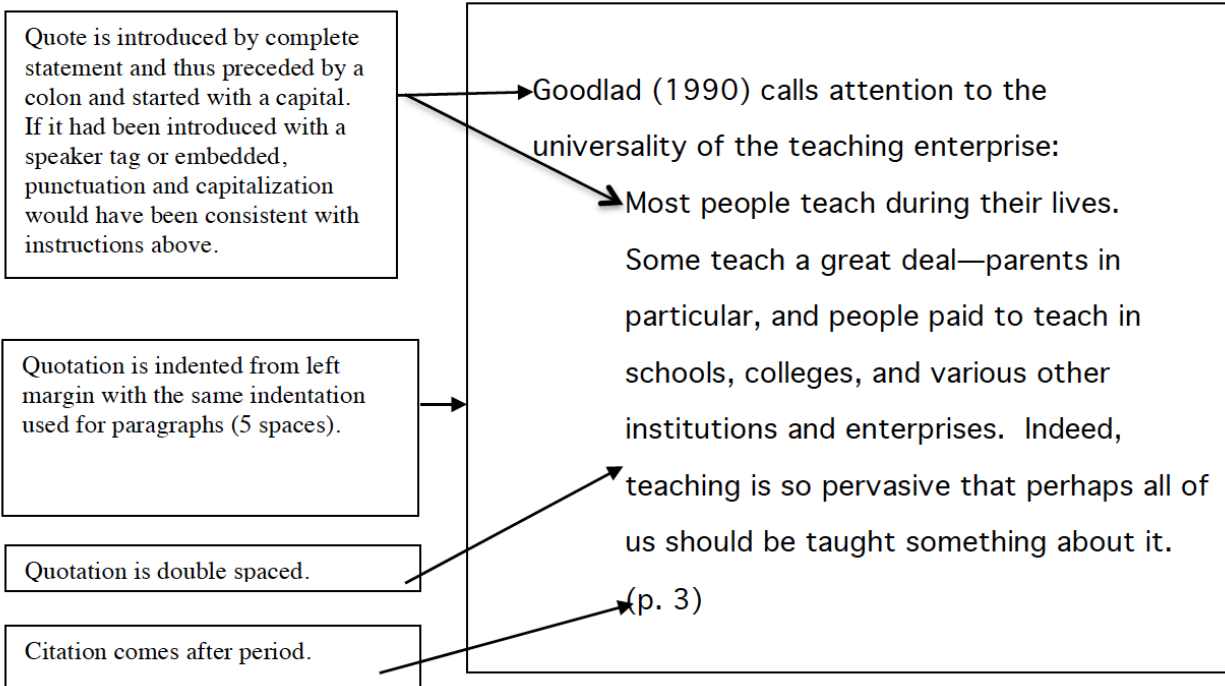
Quote is introduced by complete statement and thus preceded by a colon and started with a capital. If it had been introduced with a speaker tag or embedded, punctuation and capitalization would have been consistent with instructions above.

Quotation is indented from left margin with the same indentation used for paragraphs (5 spaces).

Quotation is double spaced.

Citation comes after period.

Goodlad (1990) calls attention to the universality of the teaching enterprise:

Most people teach during their lives. Some teach a great deal—parents in particular, and people paid to teach in schools, colleges, and various other institutions and enterprises. Indeed, teaching is so pervasive that perhaps all of us should be taught something about it. (p. 3)